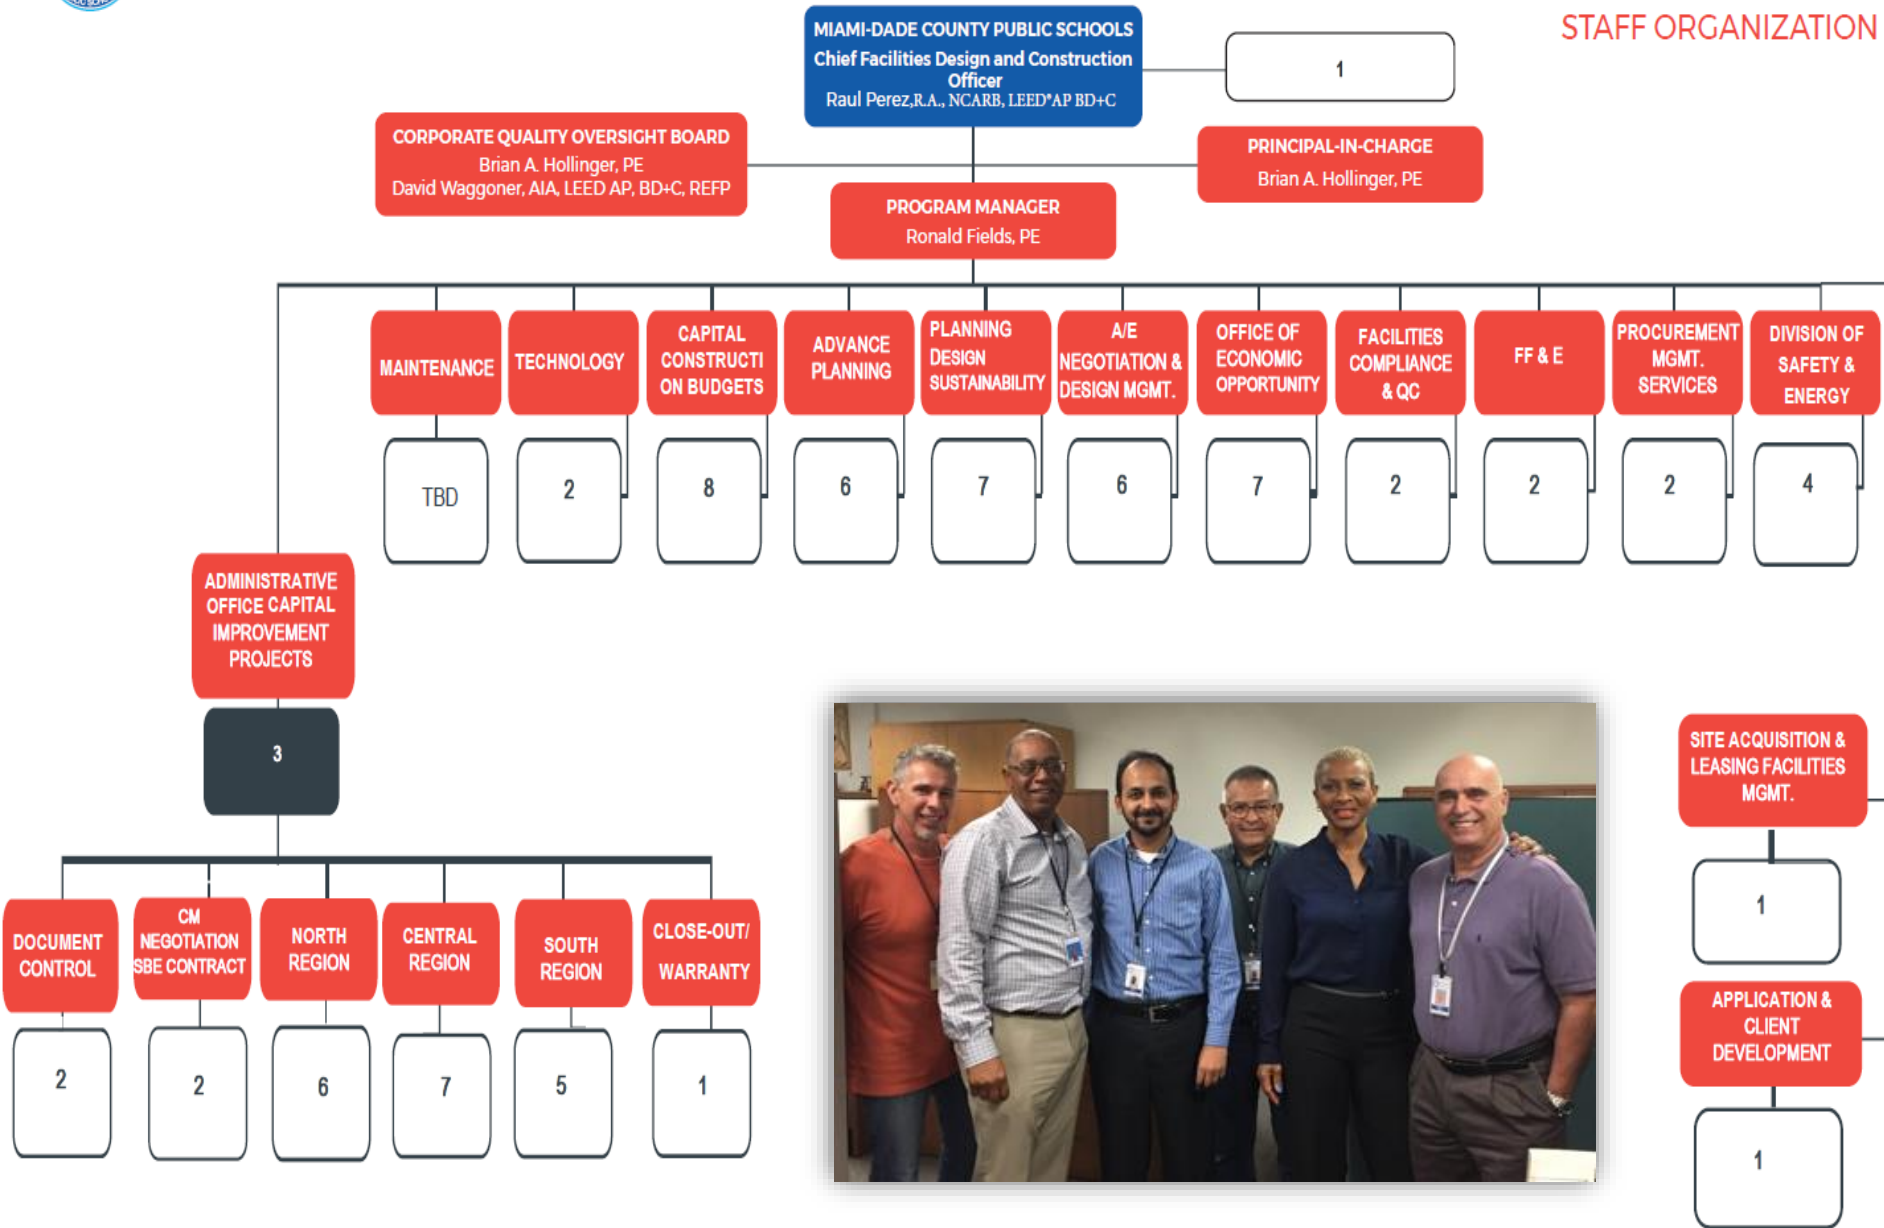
STAFF ORGANIZATION

MIAMI-DADE COUNTY PUBLIC SCHOOLS
Chief Facilities Design and Construction Officer
Raul Perez,R.A., NCARB, LEED*AP BD+C

1

CORPORATE QUALITY OVERSIGHT BOARD
Brian A. Hollinger, PE
David Waggoner, AIA, LEED AP, BD+C, REFP

PRINCIPAL-IN-CHARGE
Brian A. Hollinger, PE

PROGRAM MANAGER
Ronald Fields, PE

MAINTENANCE
TBD

TECHNOLOGY
2

CAPITAL CONSTRUCTI ON BUDGETS
8

ADVANCE PLANNING
6

PLANNING DESIGN SUSTAINABILITY
7

A/E NEGOTIATION & DESIGN MGMT.
6

OFFICE OF ECONOMIC OPPORTUNITY
7

FACILITIES COMPLIANCE & QC
2

FF & E
2

PROCUREMENT MGMT. SERVICES
2

DIVISION OF SAFETY & ENERGY
4

ADMINISTRATIVE OFFICE CAPITAL IMPROVEMENT PROJECTS
3

DOCUMENT CONTROL
2

CM NEGOTIATION SBE CONTRACT
2

NORTH REGION
6

CENTRAL REGION
7

SOUTH REGION
5

CLOSE-OUT/ WARRANTY
1

SITE ACQUISITION & LEASING FACILITIES MGMT.
1

APPLICATION & CLIENT DEVELOPMENT
1